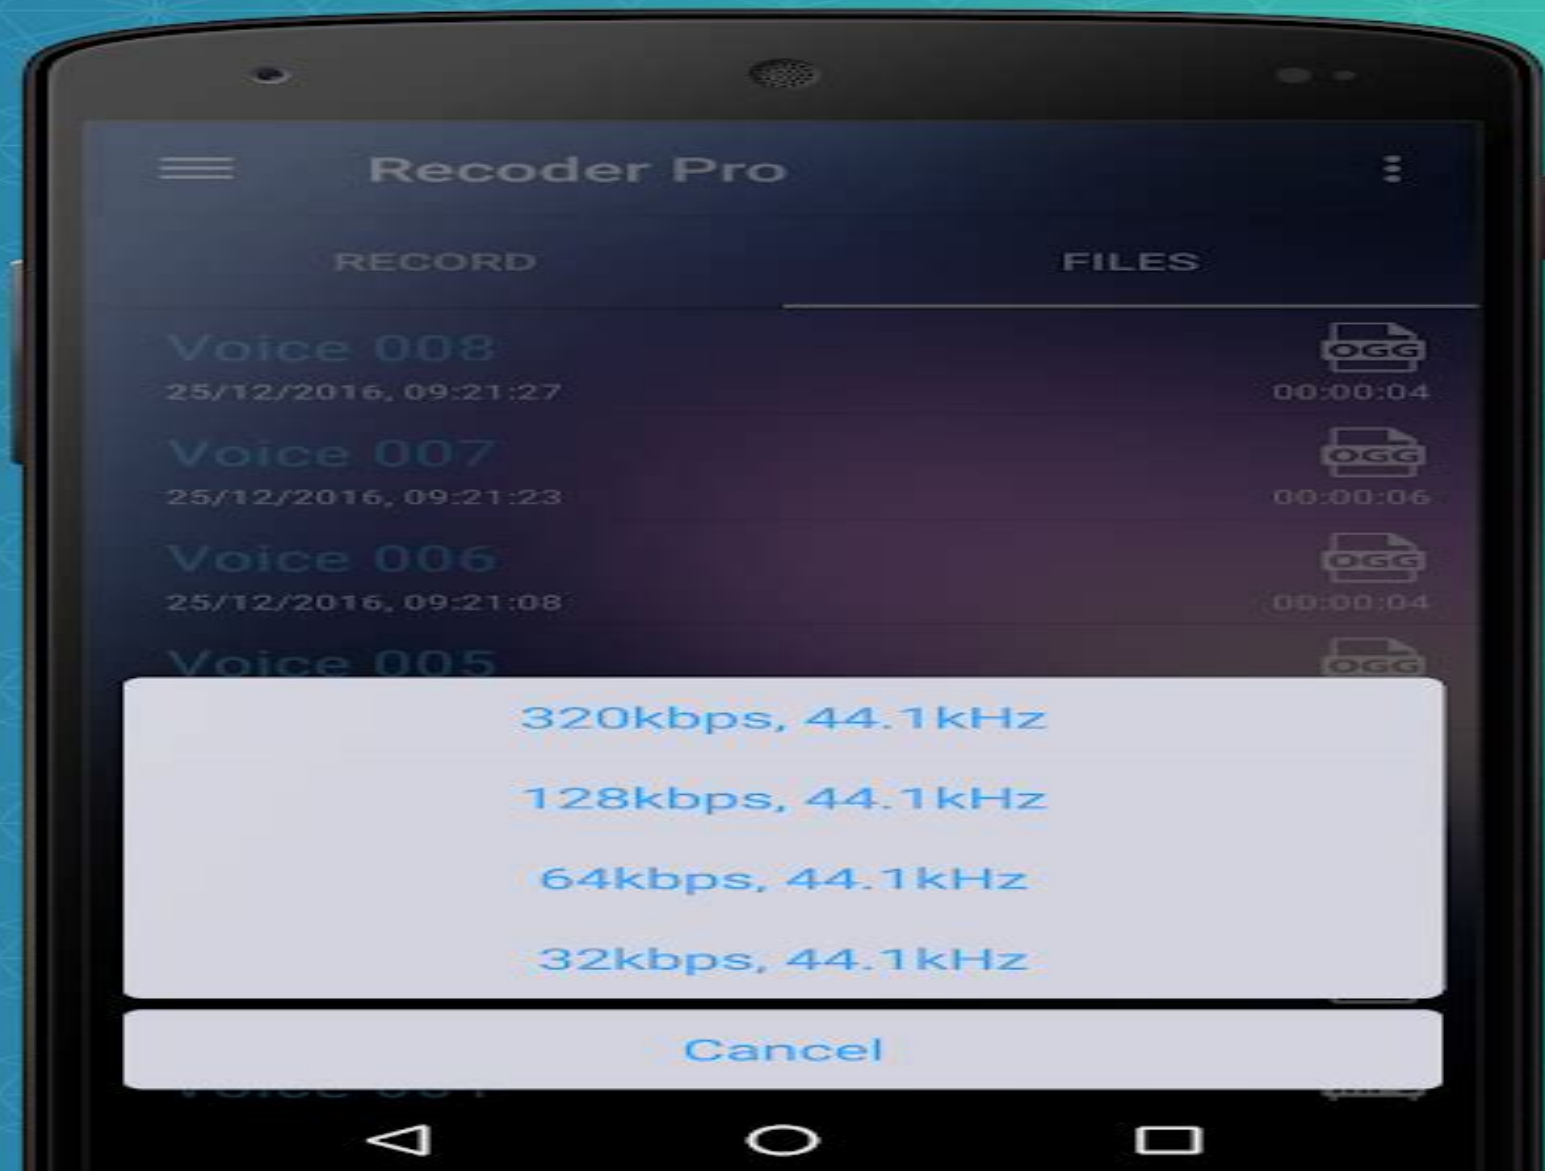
Recoder Pro

RECORD

FILES

Voice 008
25/12/2016, 09:21:27

OGG
00:00:04

Voice 007
25/12/2016, 09:21:23

OGG
00:00:06

Voice 006
25/12/2016, 09:21:08

OGG
00:00:04

Voice 005

OGG

320kbps, 44.1kHz

128kbps, 44.1kHz

64kbps, 44.1kHz

32kbps, 44.1kHz

Cancel